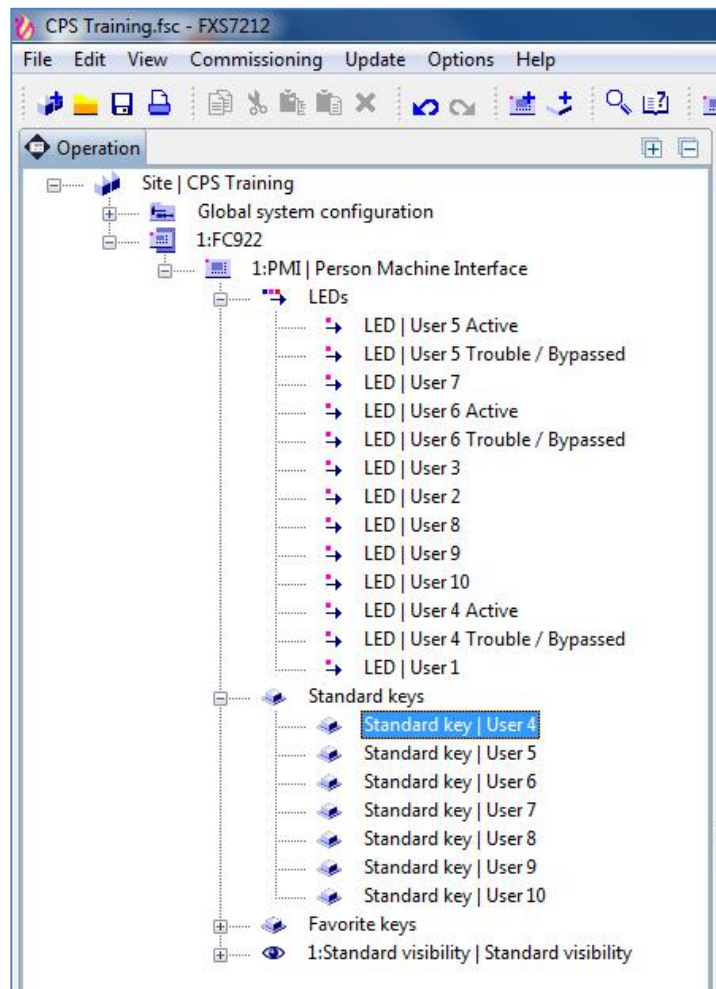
CPS Training.fsc - FXS7212

File Edit View Commissioning Update Options Help

Operation

Site | CPS Training
Global system configuration
1:FC922
1:PMI | Person Machine Interface
LEDs
LED | User 5 Active
LED | User 5 Trouble / Bypassed
LED | User 7
LED | User 6 Active
LED | User 6 Trouble / Bypassed
LED | User 3
LED | User 2
LED | User 8
LED | User 9
LED | User 10
LED | User 4 Active
LED | User 4 Trouble / Bypassed
LED | User 1
Standard keys
Standard key | User 4
Standard key | User 5
Standard key | User 6
Standard key | User 7
Standard key | User 8
Standard key | User 9
Standard key | User 10
Favorite keys
1:Standard visibility | Standard visibility